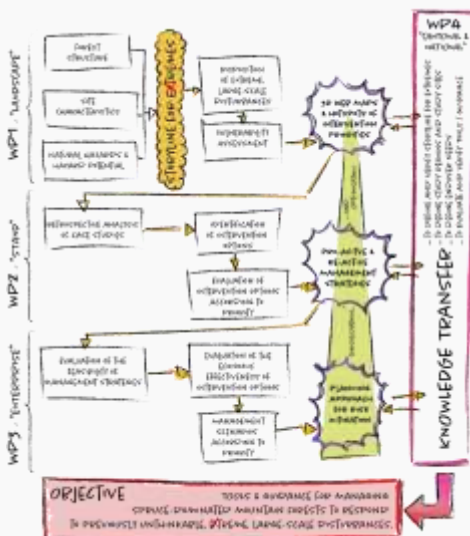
WP1 "LANDSCAPE"

FOREST STRUCTURE

SITE CHARACTERISTICS

NATURAL HAZARDS & HAZARD POTENTIAL

STORYLINE FOR EXTREMES

DISPOSITION OF EXTREME, LARGE-SCALE DISTURBANCES

VULNERABILITY ASSESSMENT

3D RISK MAPS & HOTSPOTS OF INTERVENTION PRIORITIES

WP2 "STAND"

RETROSPECTIVE ANALYSIS OF CASE STUDIES

IDENTIFICATION OF INTERVENTION OPTIONS

EVALUATION OF INTERVENTION OPTIONS ACCORDING TO PRIORITY

EVALUATIVE & RELATIVE MANAGEMENT STRATEGIES

WP3 "ENTERPRISE"

EVALUATION OF THE EFFICIENCY OF MANAGEMENT STRATEGIES

EVALUATION OF THE ECONOMIC EFFECTIVENESS OF INTERVENTION OPTIONS

MANAGEMENT SCHEMES ACCORDING TO PRIORITY

PLANNING APPROACH FOR RISK MITIGATION

WP4 "CANTONAL & NATIONAL"

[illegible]

KNOWLEDGE TRANSFER

OBJECTIVE

TOOLS & GUIDANCE FOR MANAGING SPRUCE-DOMINATED MOUNTAIN FORESTS TO RESPOND TO PREVIOUSLY UNTHINKABLE, EXTREME, LARGE-SCALE DISTURBANCES.